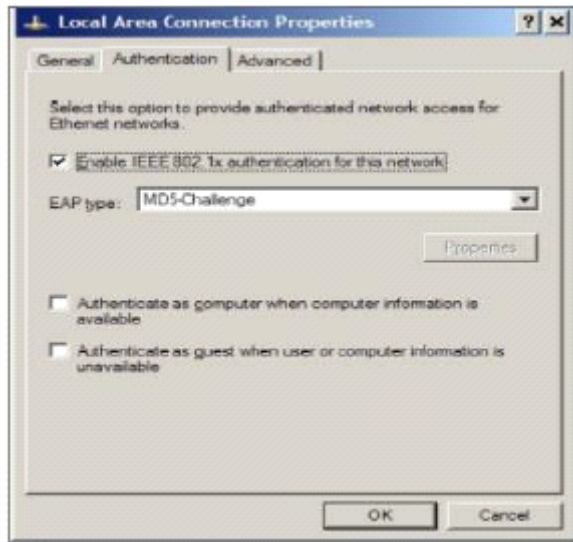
Local Area Connection Properties
? ×
General Authentication Advanced

Select this option to provide authenticated network access for Ethernet networks.

☑ Enable IEEE 802.1x authentication for this network

EAP type: MD5-Challenge

Properties

☐ Authenticate as computer when computer information is available

☐ Authenticate as guest when user or computer information is unavailable

OK Cancel